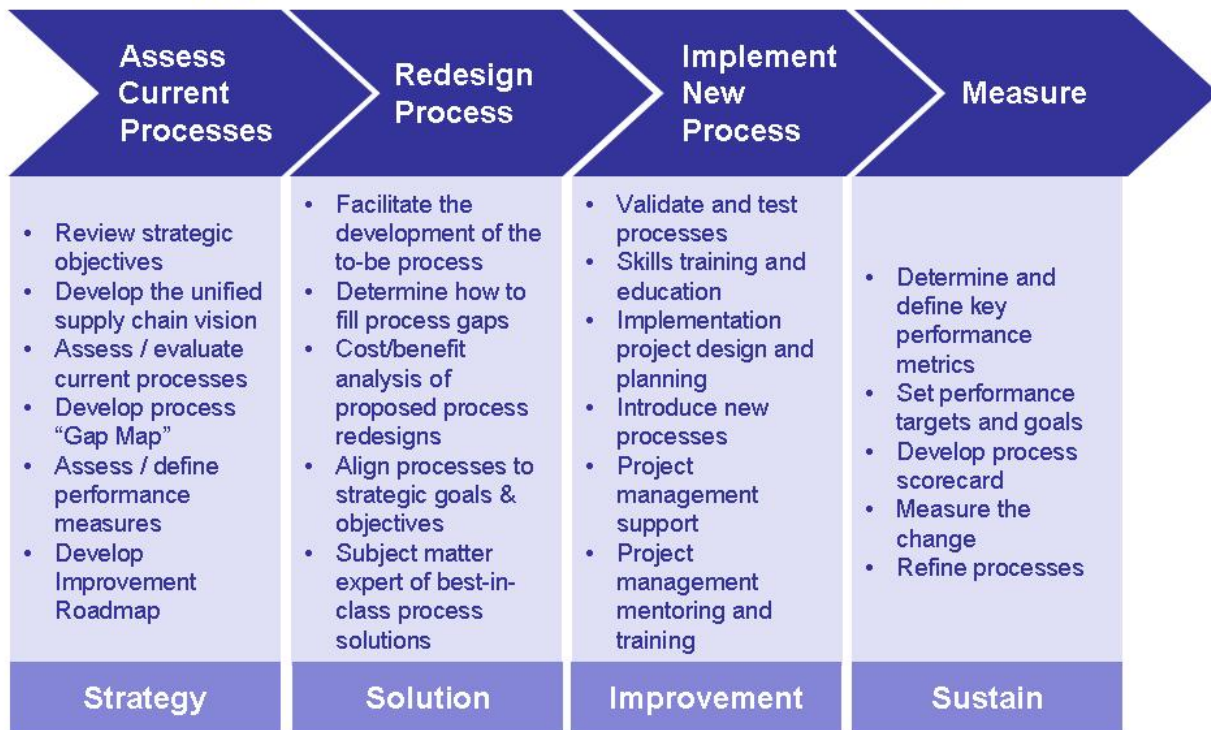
Assess Current Processes

- Review strategic objectives
- Develop the unified supply chain vision
- Assess / evaluate current processes
- Develop process “Gap Map”
- Assess / define performance measures
- Develop Improvement Roadmap

Strategy

Redesign Process

- Facilitate the development of the to-be process
- Determine how to fill process gaps
- Cost/benefit analysis of proposed process redesigns
- Align processes to strategic goals & objectives
- Subject matter expert of best-in-class process solutions

Solution

Implement New Process

- Validate and test processes
- Skills training and education
- Implementation project design and planning
- Introduce new processes
- Project management support
- Project management mentoring and training

Improvement

Measure

- Determine and define key performance metrics
- Set performance targets and goals
- Develop process scorecard
- Measure the change
- Refine processes

Sustain